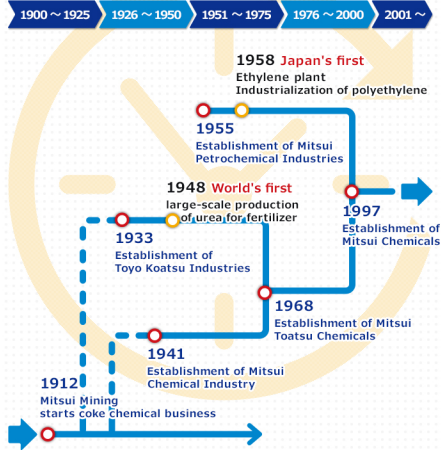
1900 ~ 1925
1926 ~ 1950
1951 ~ 1975
1976 ~ 2000
2001 ~

1958 Japan's first
Ethylene plant
Industrialization of polyethylene

1955
Establishment of Mitsui Petrochemical Industries

1948 World's first
large-scale production of urea for fertilizer

1997
Establishment of Mitsui Chemicals

1933
Establishment of Toyo Koatsu Industries

1968
Establishment of Mitsui Toatsu Chemicals

1941
Establishment of Mitsui Chemical Industry

1912
Mitsui Mining starts coke chemical business